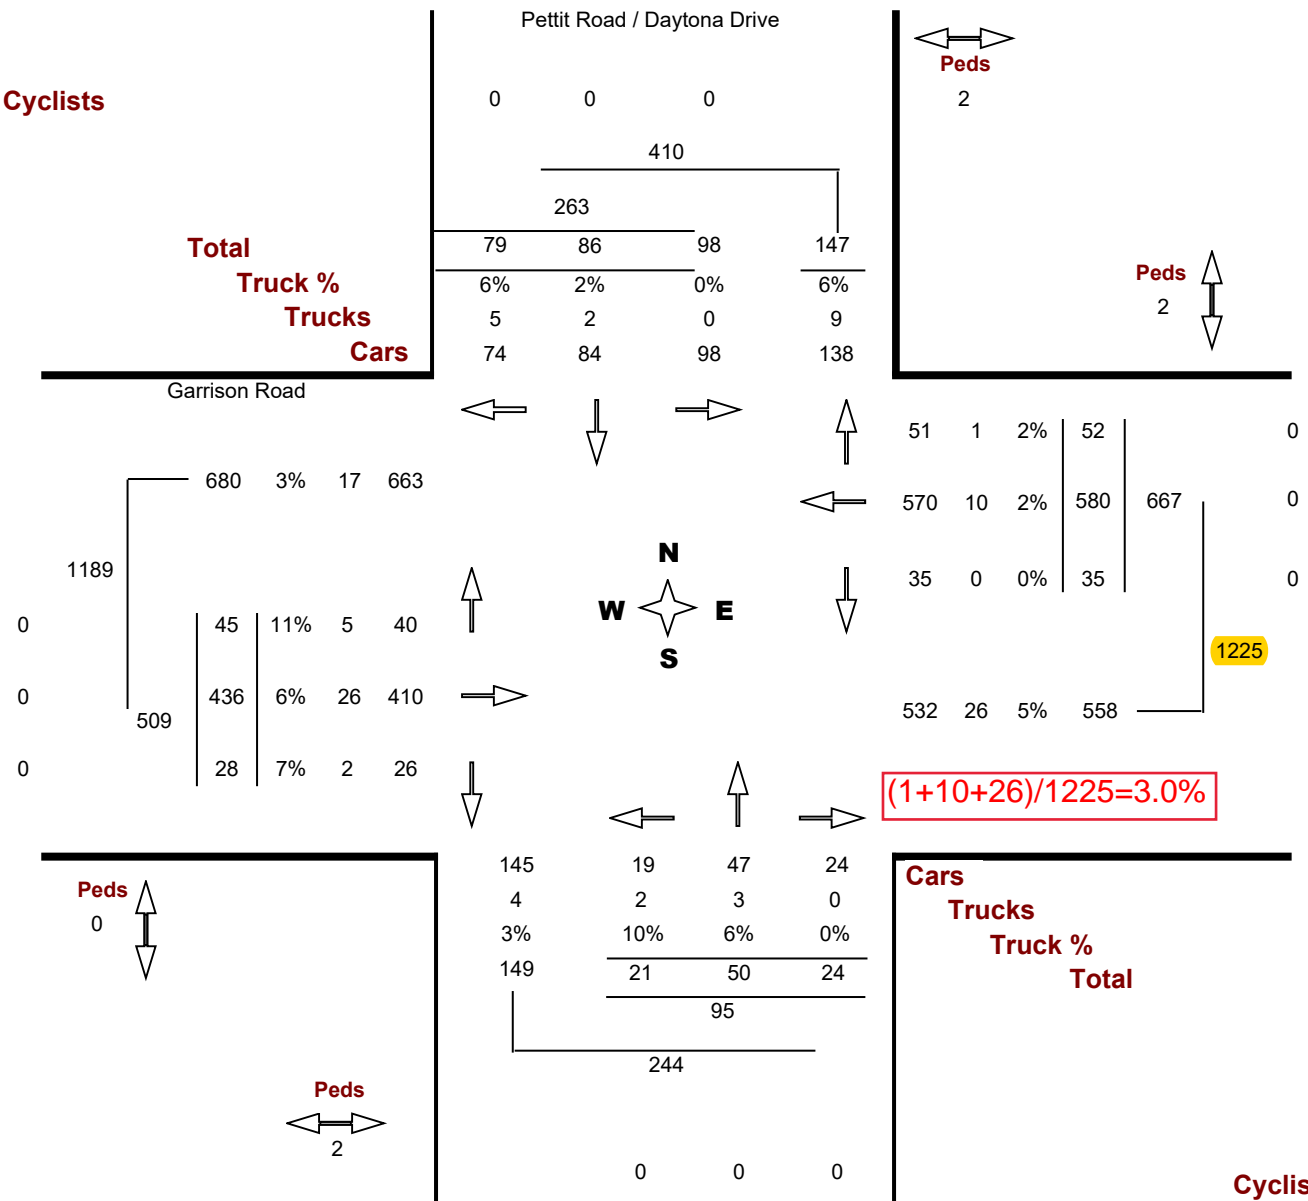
Pettit Road / Daytona Drive

Peds
2

Cyclists

0 0 0

410

263

Total
Truck %
Trucks
Cars

79 86 98 147
6% 2% 0% 6%
5 2 0 9
74 84 98 138

Peds
2

Garrison Road

680 3% 17 663

1189

0
0
0

45 11% 5 40
436 6% 26 410
28 7% 2 26

509

N
W E
S

51 1 2% 52
570 10 2% 580
35 0 0% 35

667

0
0
0

1225

532 26 5% 558

(1+10+26)/1225=3.0%

Peds
0

145 19 47 24
4 2 3 0
3% 10% 6% 0%
149 21 50 24

95

244

Cars
Trucks
Truck %
Total

Peds
2

0 0 0

Cyclis